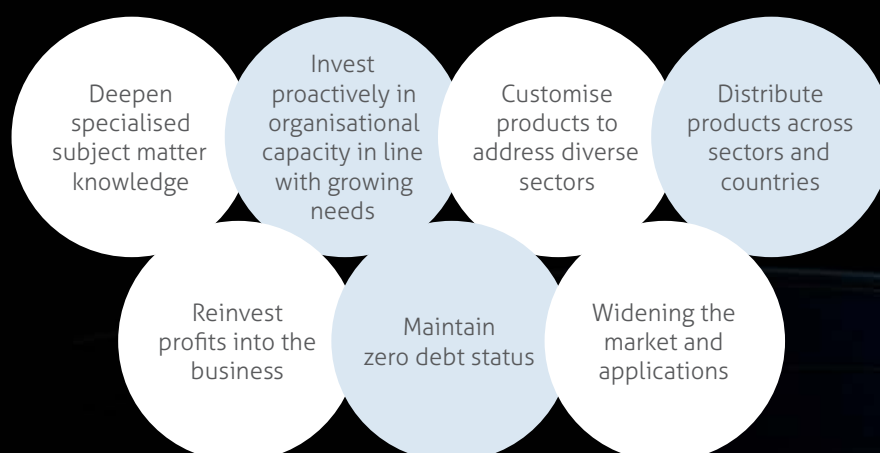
Deepen specialised subject matter knowledge

Invest proactively in organisational capacity in line with growing needs

Customise products to address diverse sectors

Distribute products across sectors and countries

Reinvest profits into the business

Maintain zero debt status

Widening the market and applications